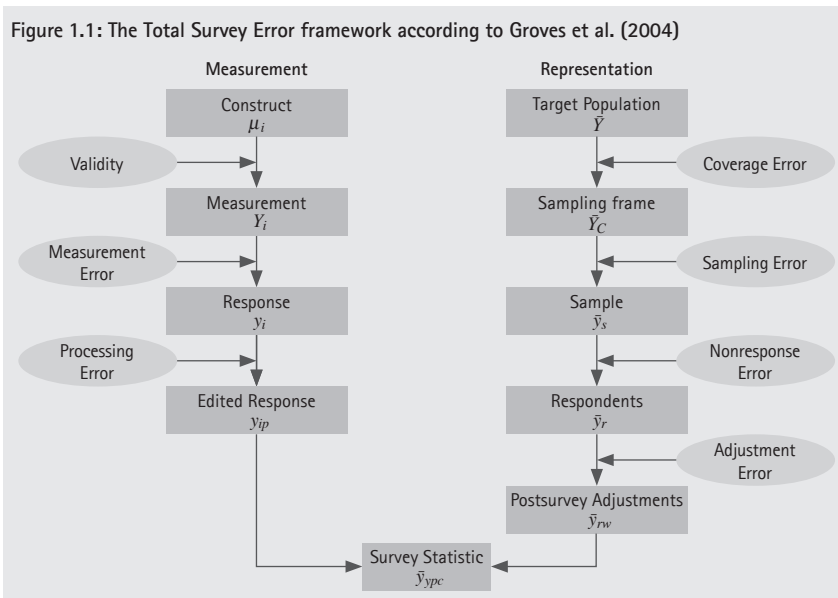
Figure 1.1: The Total Survey Error framework according to Groves et al. (2004)

Measurement

Construct
$\mu_i$

Validity

Measurement
$Y_i$

Measurement Error

Response
$y_i$

Processing Error

Edited Response
$y_{ip}$

Representation

Target Population
$\bar{Y}$

Coverage Error

Sampling frame
$\bar{Y}_C$

Sampling Error

Sample
$\bar{y}_s$

Nonresponse Error

Respondents
$\bar{y}_r$

Adjustment Error

Postsurvey Adjustments
$\bar{y}_{rw}$

Survey Statistic
$\bar{y}_{ypc}$